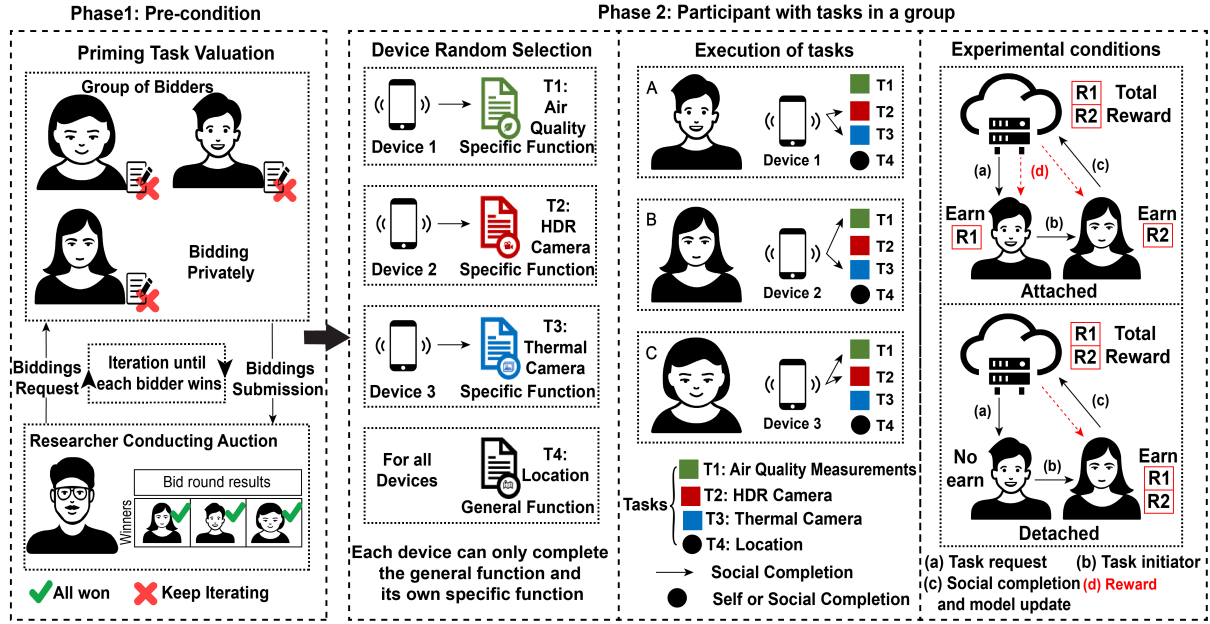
Phase1: Pre-condition

Priming Task Valuation

Group of Bidders

Bidding Privately

Biddings Request

Iteration until each bidder wins

Biddings Submission

Researcher Conducting Auction

Bid round results

Winners

All won

Keep Iterating

Phase 2: Participant with tasks in a group

Device Random Selection

Device 1

T1: Air Quality Specific Function

Device 2

T2: HDR Camera Specific Function

Device 3

T3: Thermal Camera Specific Function

For all Devices

T4: Location General Function

Each device can only complete the general function and its own specific function

Execution of tasks

A

Device 1

T1

T2

T3

T4

B

Device 2

T1

T2

T3

T4

C

Device 3

T1

T2

T3

T4

Tasks

T1: Air Quality Measurements

T2: HDR Camera

T3: Thermal Camera

T4: Location

Social Completion

Self or Social Completion

Experimental conditions

R1
R2

Total Reward

(a)

(d)

(c)

Earn

R1

(b)

Earn

R2

Attached

R1
R2

Total Reward

(a)

(c)

No earn

(b)

Earn

R1
R2

Detached

(a) Task request

(b) Task initiator

(c) Social completion and model update

(d) Reward